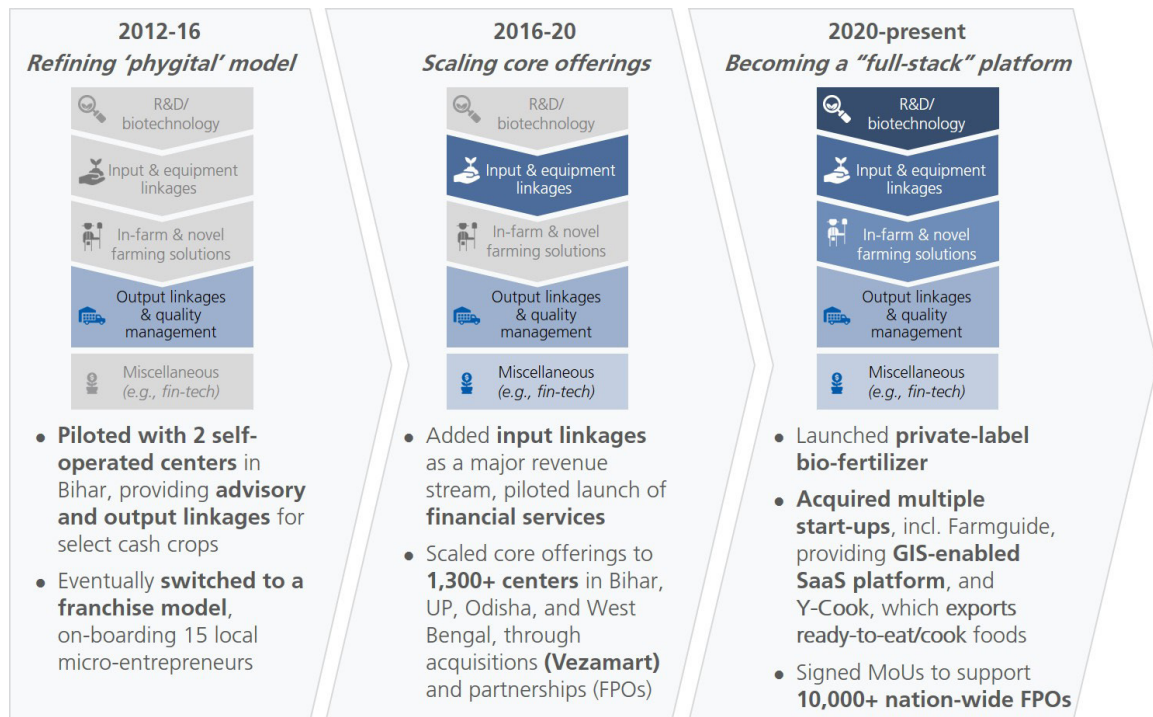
2012-16
Refining 'phygital' model

R&D/ biotechnology

Input & equipment linkages

In-farm & novel farming solutions

Output linkages & quality management

Miscellaneous (e.g., fin-tech)

- Piloted with 2 self-operated centers in Bihar, providing advisory and output linkages for select cash crops
- Eventually switched to a franchise model, on-boarding 15 local micro-entrepreneurs

2016-20
Scaling core offerings

R&D/ biotechnology

Input & equipment linkages

In-farm & novel farming solutions

Output linkages & quality management

Miscellaneous (e.g., fin-tech)

- Added input linkages as a major revenue stream, piloted launch of financial services
- Scaled core offerings to 1,300+ centers in Bihar, UP, Odisha, and West Bengal, through acquisitions (Vezamart) and partnerships (FPOs)

2020-present
Becoming a "full-stack" platform

R&D/ biotechnology

Input & equipment linkages

In-farm & novel farming solutions

Output linkages & quality management

Miscellaneous (e.g., fin-tech)

- Launched private-label bio-fertilizer
- Acquired multiple start-ups, incl. Farmguide, providing GIS-enabled SaaS platform, and Y-Cook, which exports ready-to-eat/cook foods
- Signed MoUs to support 10,000+ nation-wide FPOs